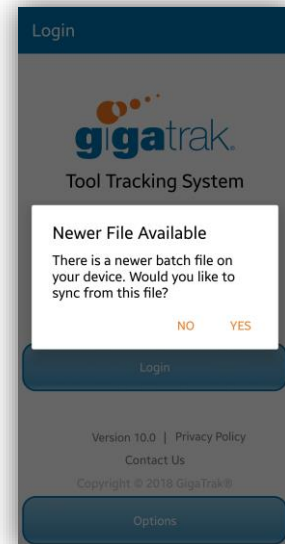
Login

gigatrak.

Tool Tracking System

Newer File Available

There is a newer batch file on your device. Would you like to sync from this file?

NO YES

Login

Version 10.0 | Privacy Policy

Contact Us

Copyright © 2018 GigaTrak®

Options